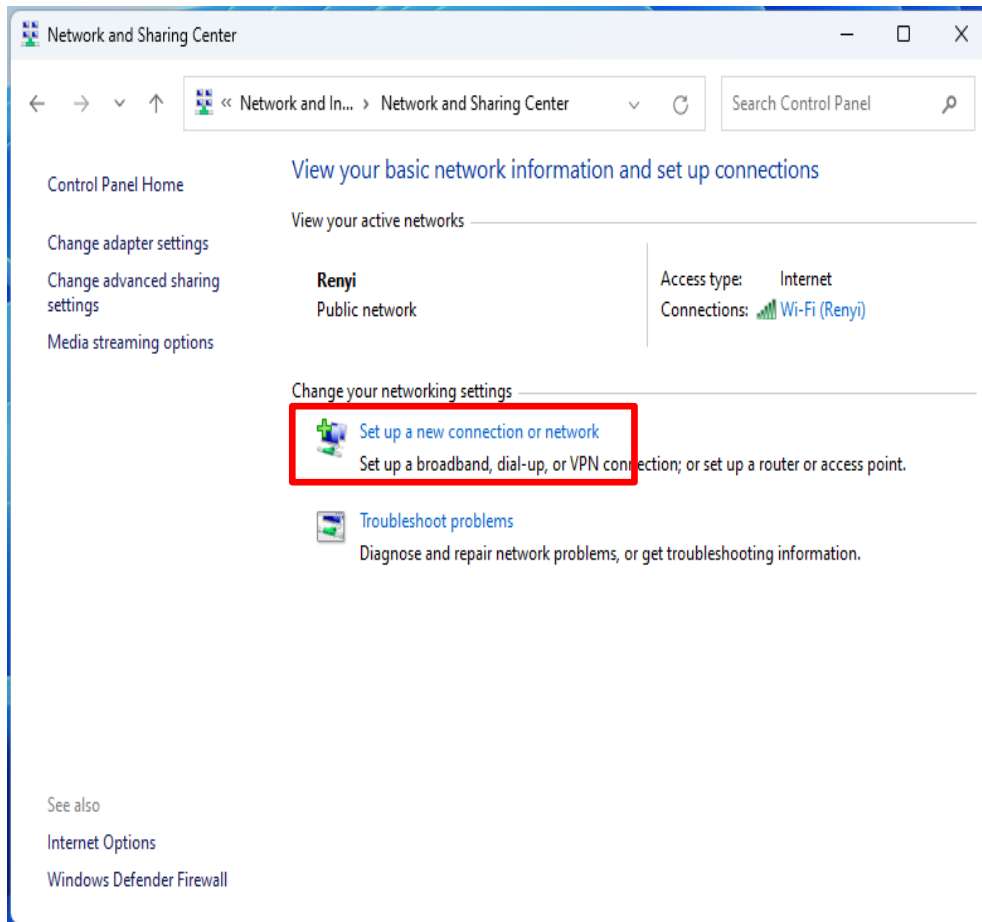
Network and Sharing Center

« Network and In... › Network and Sharing Center

Search Control Panel

Control Panel Home

Change adapter settings

Change advanced sharing settings

Media streaming options

View your basic network information and set up connections

View your active networks

Renyi
Public network

Access type: Internet
Connections: Wi-Fi (Renyi)

Change your networking settings

Set up a new connection or network
Set up a broadband, dial-up, or VPN connection; or set up a router or access point.

Troubleshoot problems
Diagnose and repair network problems, or get troubleshooting information.

See also

Internet Options

Windows Defender Firewall